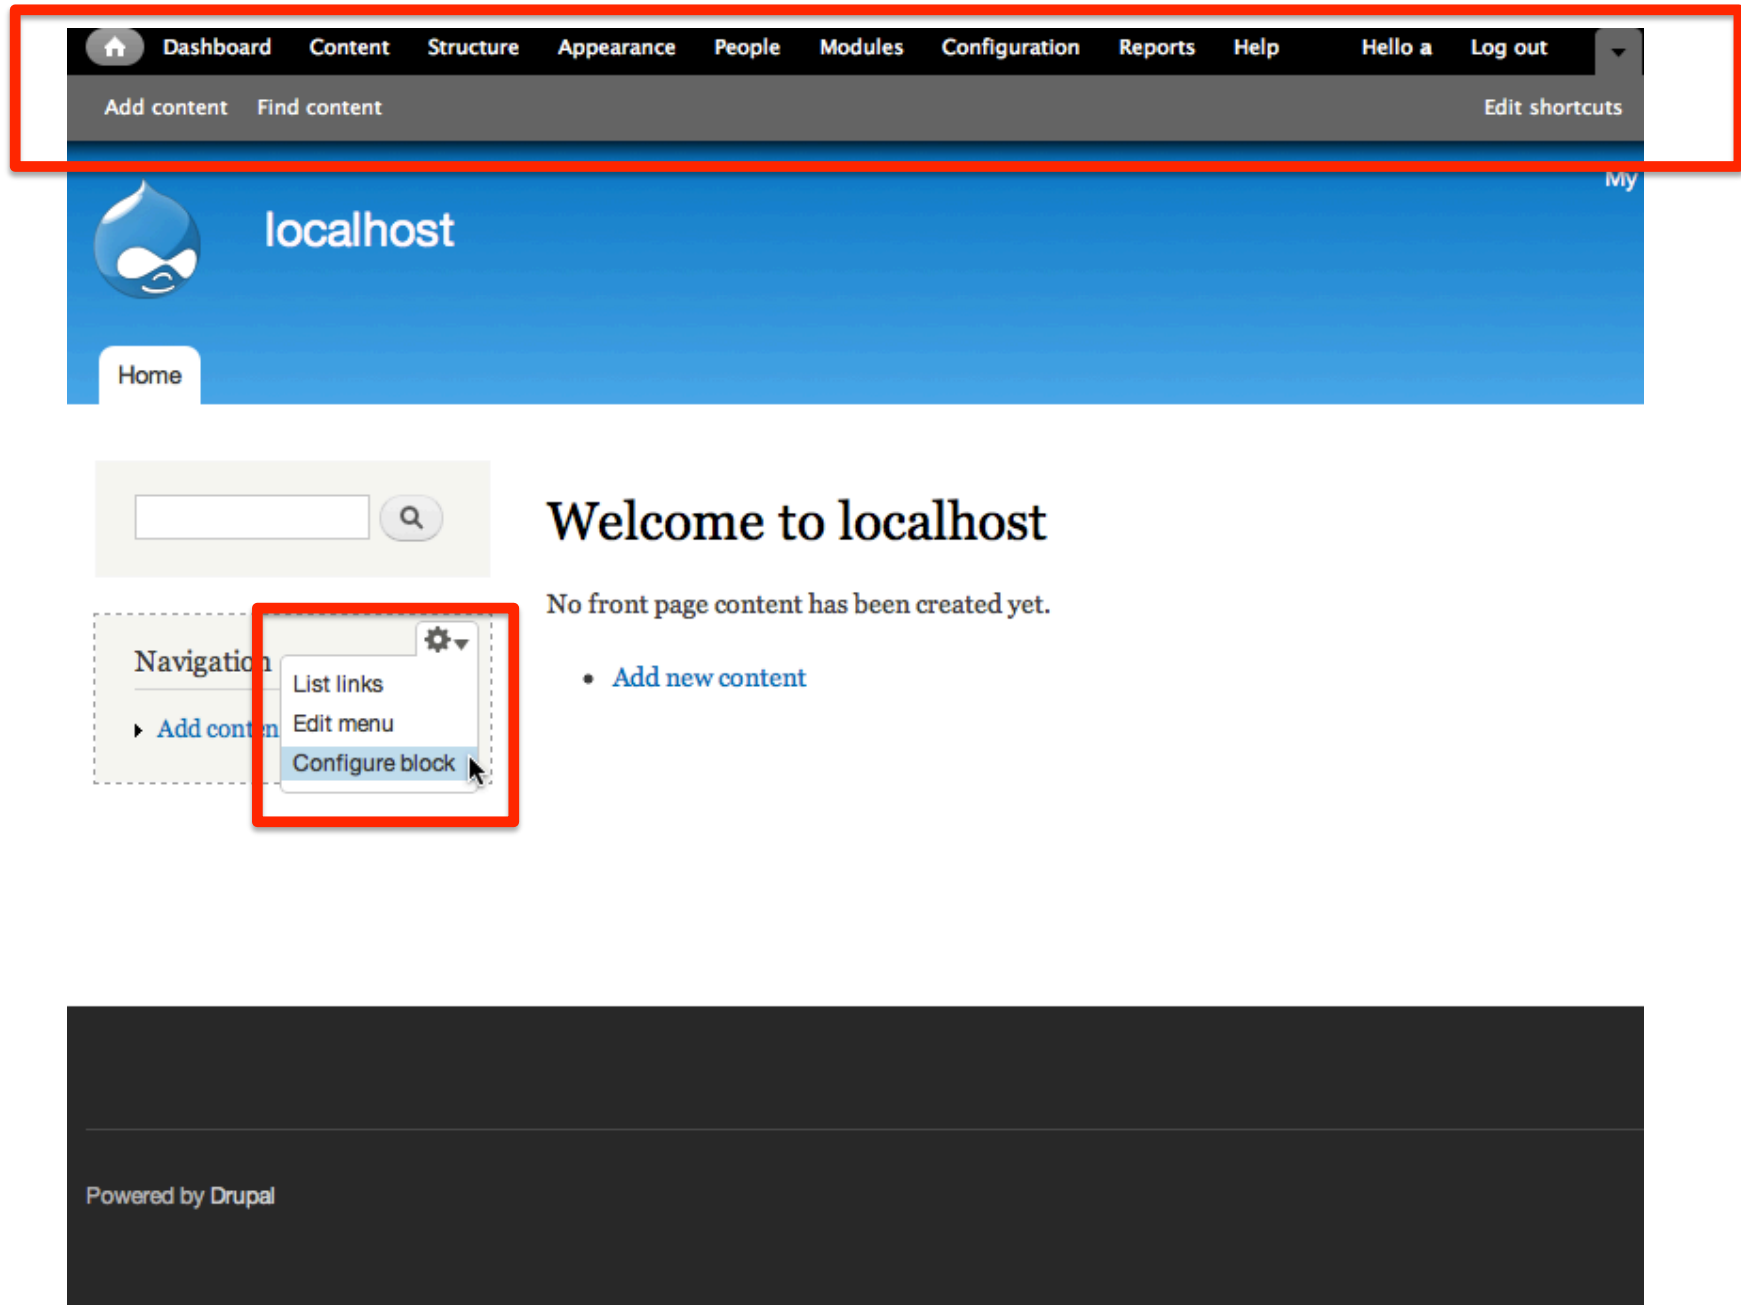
Dashboard Content Structure Appearance People Modules Configuration Reports Help Hello a Log out

Add content Find content Edit shortcuts

My

localhost

Home

Navigatio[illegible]

List links
Edit menu
Configure block

Add cont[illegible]

Welcome to localhost

No front page content has been created yet.

• Add new content

Powered by Drupal